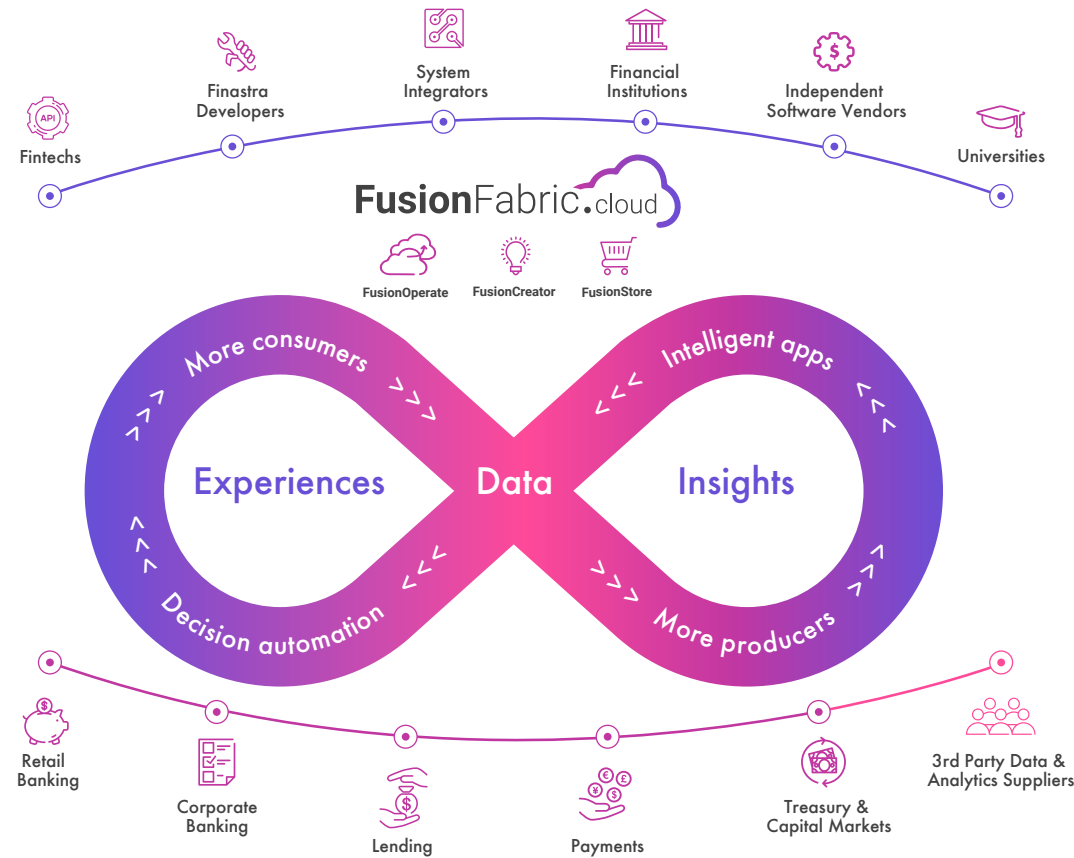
API
Fintechs

Finastra Developers

System Integrators

Financial Institutions

Independent Software Vendors

Universities

FusionFabric.cloud

FusionOperate

FusionCreator

FusionStore

More consumers >>>

<<< Intelligent apps

<<<

>>>

Experiences

Data

Insights

<<<

<<<

>>>

>>>

Decision automation

More producers

Retail Banking

Corporate Banking

Lending

Payments

Treasury & Capital Markets

3rd Party Data & Analytics Suppliers